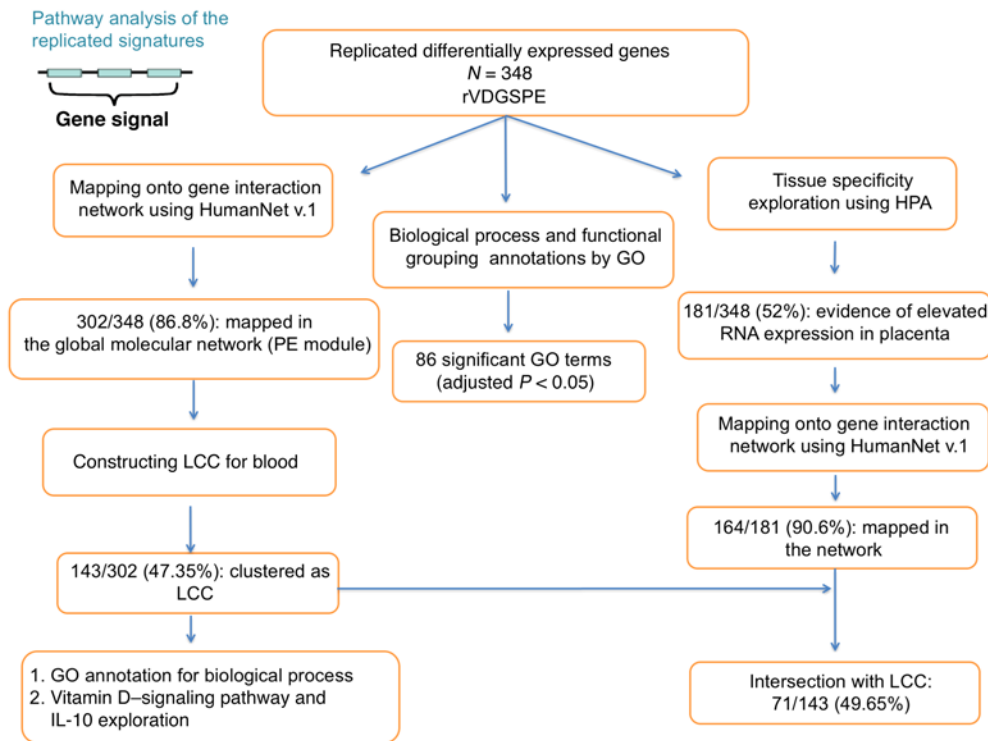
Pathway analysis of the replicated signatures

Gene signal

Replicated differentially expressed genes
$N = 348$
rVDGSPE

Mapping onto gene interaction network using HumanNet v.1

Biological process and functional grouping annotations by GO

Tissue specificity exploration using HPA

302/348 (86.8%): mapped in the global molecular network (PE module)

86 significant GO terms (adjusted $P < 0.05$)

181/348 (52%): evidence of elevated RNA expression in placenta

Mapping onto gene interaction network using HumanNet v.1

Constructing LCC for blood

164/181 (90.6%): mapped in the network

143/302 (47.35%): clustered as LCC

1. GO annotation for biological process
2. Vitamin D–signaling pathway and IL-10 exploration

Intersection with LCC: 71/143 (49.65%)